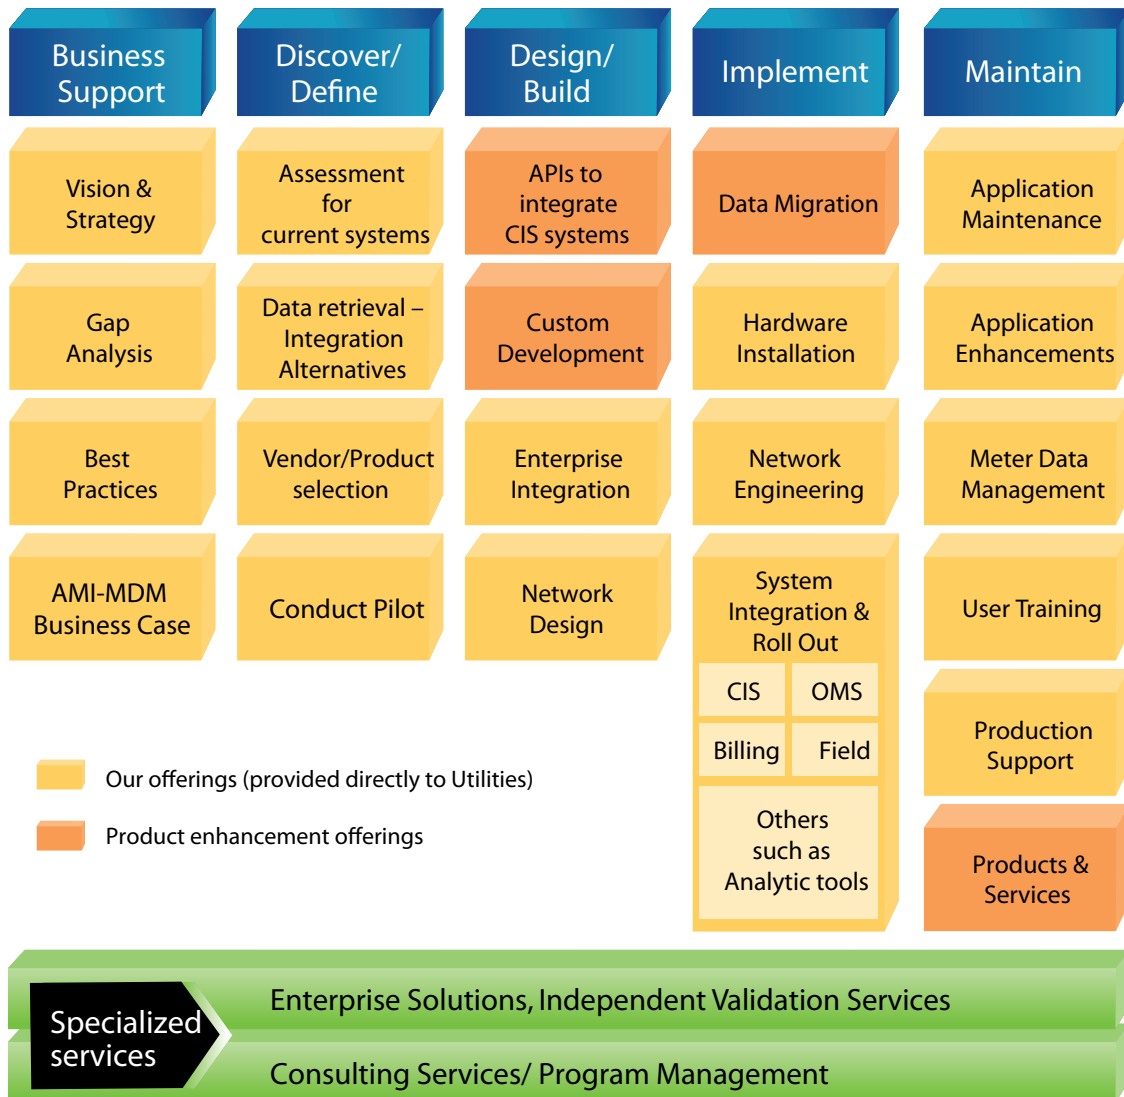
Business Support

Vision & Strategy

Gap Analysis

Best Practices

AMI-MDM Business Case

Discover/ Define

Assessment for current systems

Data retrieval – Integration Alternatives

Vendor/Product selection

Conduct Pilot

Design/ Build

APIs to integrate CIS systems

Custom Development

Enterprise Integration

Network Design

Implement

Data Migration

Hardware Installation

Network Engineering

System Integration & Roll Out

CIS

OMS

Billing

Field

Others such as Analytic tools

Maintain

Application Maintenance

Application Enhancements

Meter Data Management

User Training

Production Support

Products & Services

Our offerings (provided directly to Utilities)

Product enhancement offerings

Specialized services

Enterprise Solutions, Independent Validation Services

Consulting Services/ Program Management